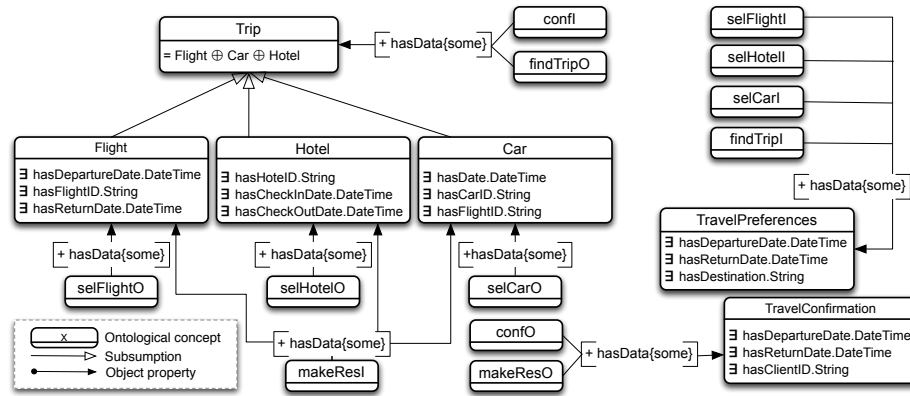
Trip
= Flight ⊕ Car ⊕ Hotel

+ hasData{some}

confI

findTripO

selFlightI

selHotelI

selCarI

findTripI

+ hasData{some}

Flight
∃ hasDepartureDate.DateTime
∃ hasFlightID.String
∃ hasReturnDate.DateTime

Hotel
∃ hasHoteID.String
∃ hasCheckInDate.DateTime
∃ hasCheckOutDate.DateTime

Car
∃ hasDate.DateTime
∃ hasCarID.String
∃ hasFlightID.String

TravelPreferences
∃ hasDepartureDate.DateTime
∃ hasReturnDate.DateTime
∃ hasDestination.String

+ hasData{some}

selFlightO

+ hasData{some}

selHotelO

+hasData{some}

selCarO

x Ontological concept
Subsumption
Object property

+ hasData{some}

makeResI

confO

makeResO

+ hasData{some}

TravelConfirmation
∃ hasDepartureDate.DateTime
∃ hasReturnDate.DateTime
∃ hasClientID.String